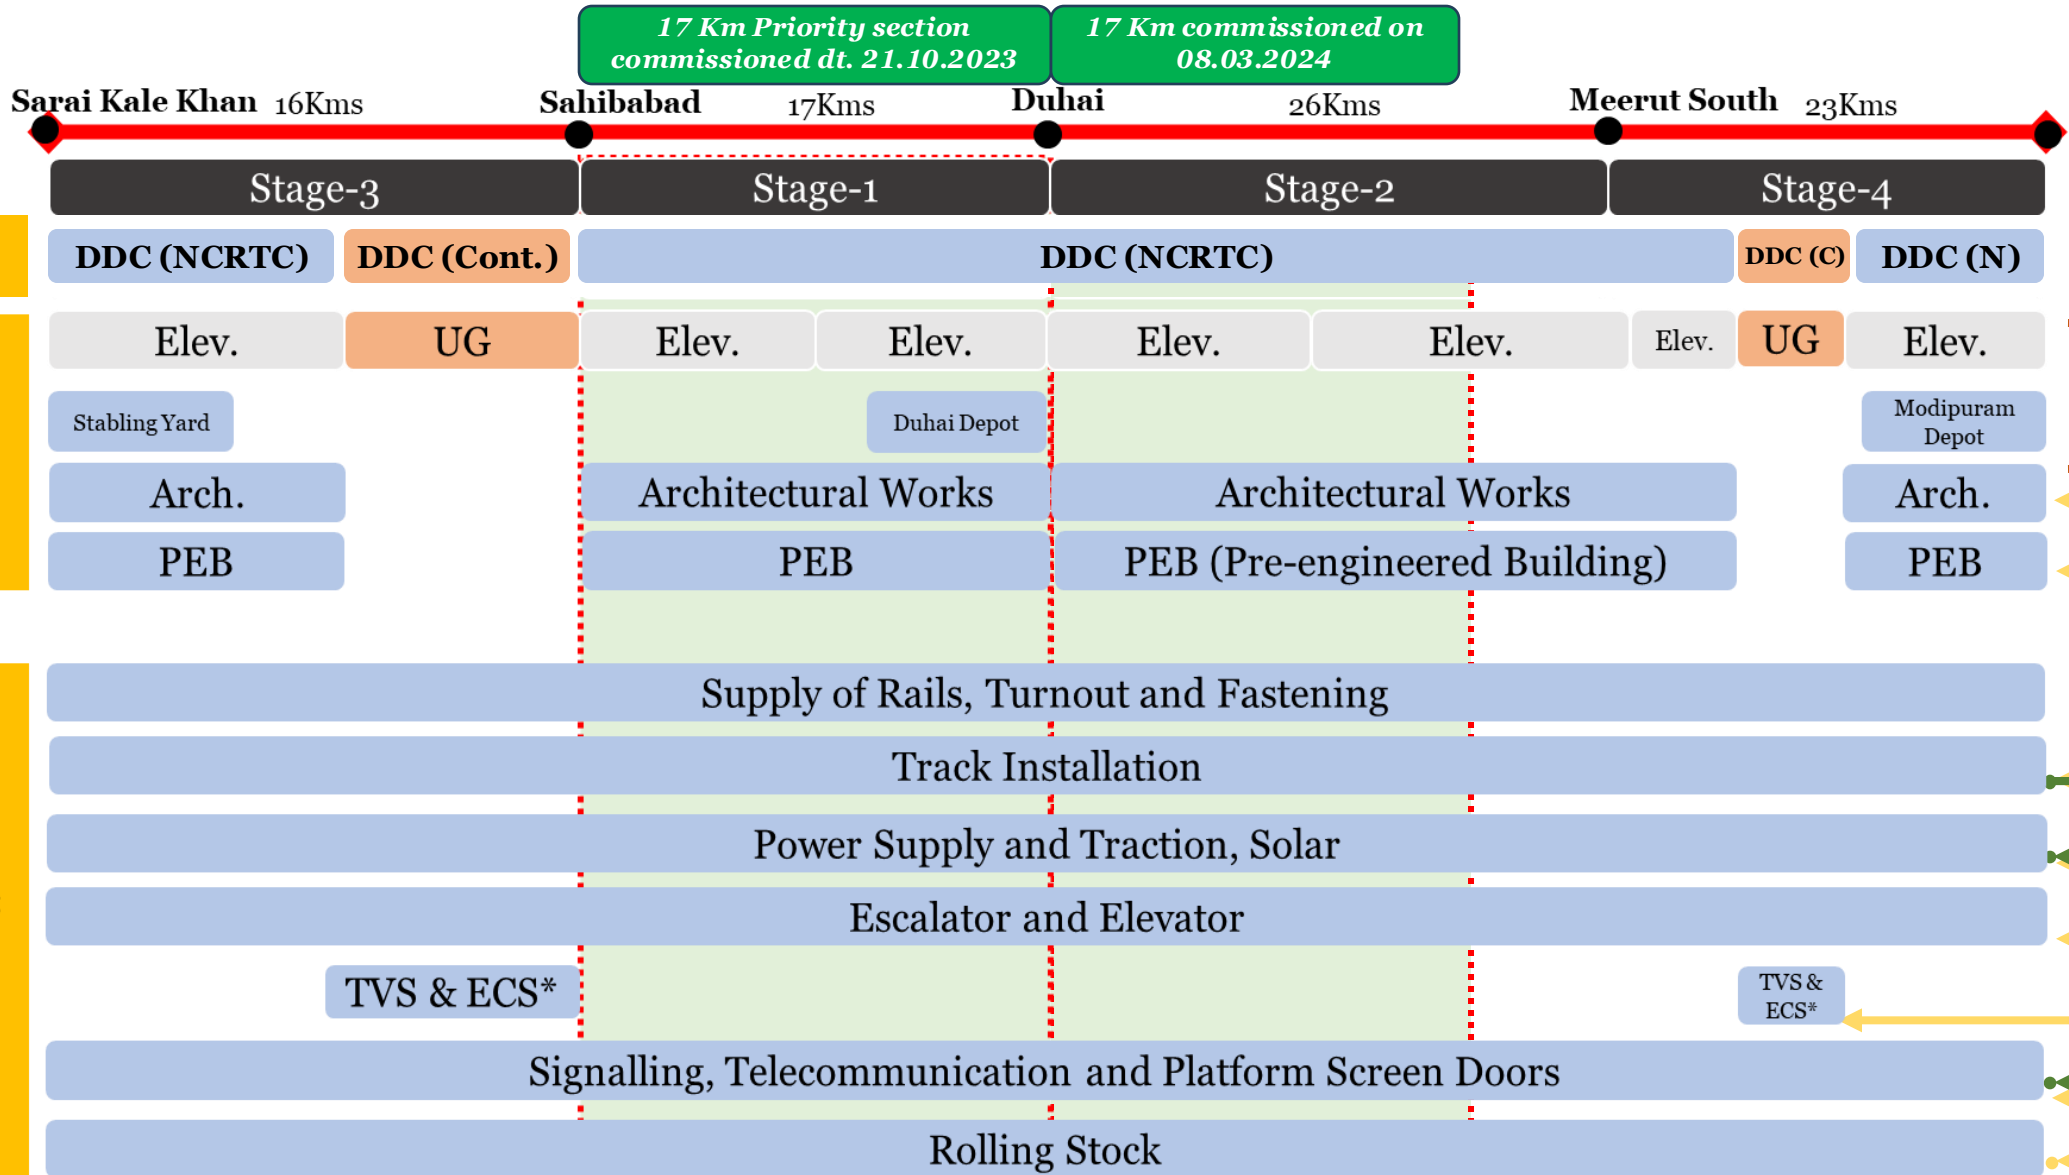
17 Km Priority section commissioned dt. 21.10.2023

17 Km commissioned on 08.03.2024

Sarai Kale Khan 16Kms Sahibabad 17Kms Duhai 26Kms Meerut South 23Kms

Stage-3 Stage-1 Stage-2 Stage-4

DDC (NCRTC) DDC (Cont.) DDC (NCRTC) DDC (C) DDC (N)

Elev. UG Elev. Elev. Elev. Elev. Elev. UG Elev.

Stabling Yard

Duhai Depot

Modipuram Depot

Arch.

Architectural Works

Architectural Works

Arch.

PEB

PEB

PEB (Pre-engineered Building)

PEB

Supply of Rails, Turnout and Fastening

Track Installation

Power Supply and Traction, Solar

Escalator and Elevator

TVS & ECS*

TVS & ECS*

Signalling, Telecommunication and Platform Screen Doors

Rolling Stock